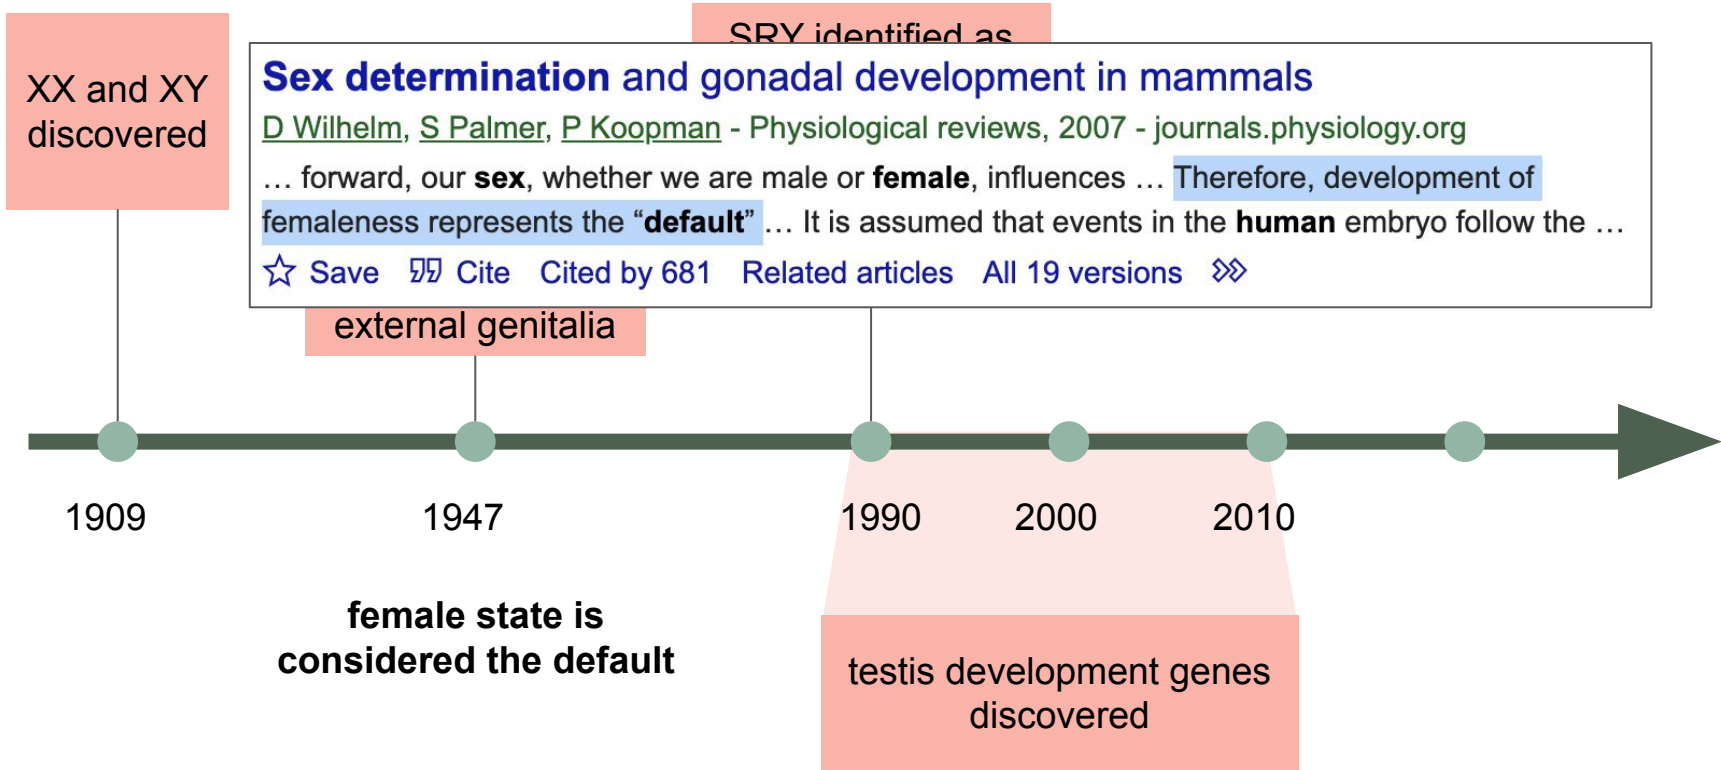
XX and XY discovered

SRY identified as

**Sex determination** and gonadal development in mammals

D Wilhelm, S Palmer, P Koopman - Physiological reviews, 2007 - journals.physiology.org

… forward, our **sex**, whether we are male or **female**, influences … Therefore, development of femaleness represents the "**default**" … It is assumed that events in the **human** embryo follow the …

Save Cite Cited by 681 Related articles All 19 versions

external genitalia

1909

1947

1990

2000

2010

**female state is considered the default**

testis development genes discovered